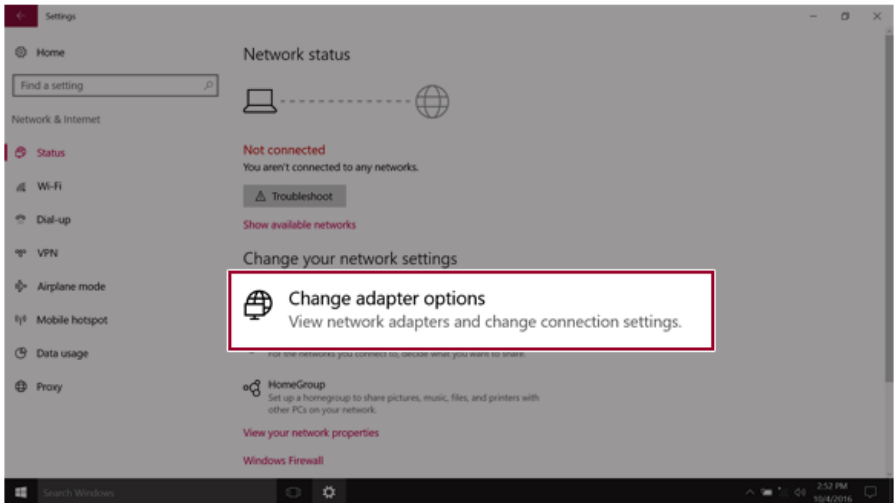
Settings

Home

Find a setting

Network & Internet

Status

Wi-Fi

Dial-up

VPN

Airplane mode

Mobile hotspot

Data usage

Proxy

Network status

Not connected

You aren't connected to any networks.

Troubleshoot

Show available networks

Change your network settings

Change adapter options

View network adapters and change connection settings.

For the networks you connect to, decide what you want to share.

HomeGroup

Set up a homegroup to share pictures, music, files, and printers with other PCs on your network.

View your network properties

Windows Firewall

Search Windows

2:52 PM

10/4/2016